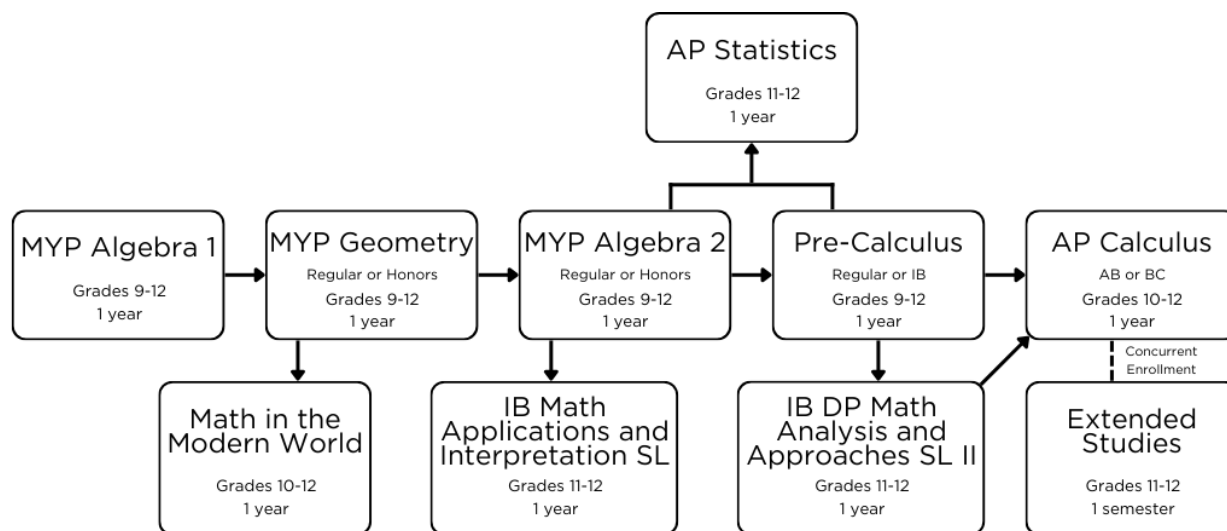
AP Statistics
Grades 11-12
1 year

MYP Algebra 1
Grades 9-12
1 year

MYP Geometry
Regular or Honors
Grades 9-12
1 year

MYP Algebra 2
Regular or Honors
Grades 9-12
1 year

Pre-Calculus
Regular or IB
Grades 9-12
1 year

AP Calculus
AB or BC
Grades 10-12
1 year

Concurrent Enrollment

Math in the Modern World
Grades 10-12
1 year

IB Math Applications and Interpretation SL
Grades 11-12
1 year

IB DP Math Analysis and Approaches SL II
Grades 11-12
1 year

Extended Studies
Grades 11-12
1 semester